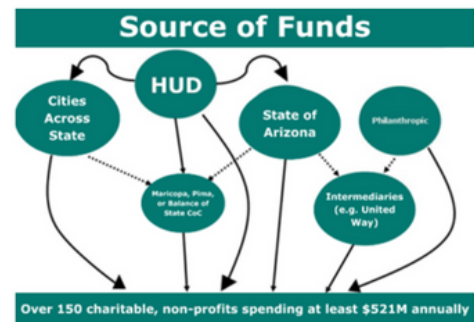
Source of Funds

HUD

Cities Across State

State of Arizona

Philanthropic

Maricopa, Pima, or Balance of State CoC

Intermediaries (e.g. United Way)

Over 150 charitable, non-profits spending at least $521M annually